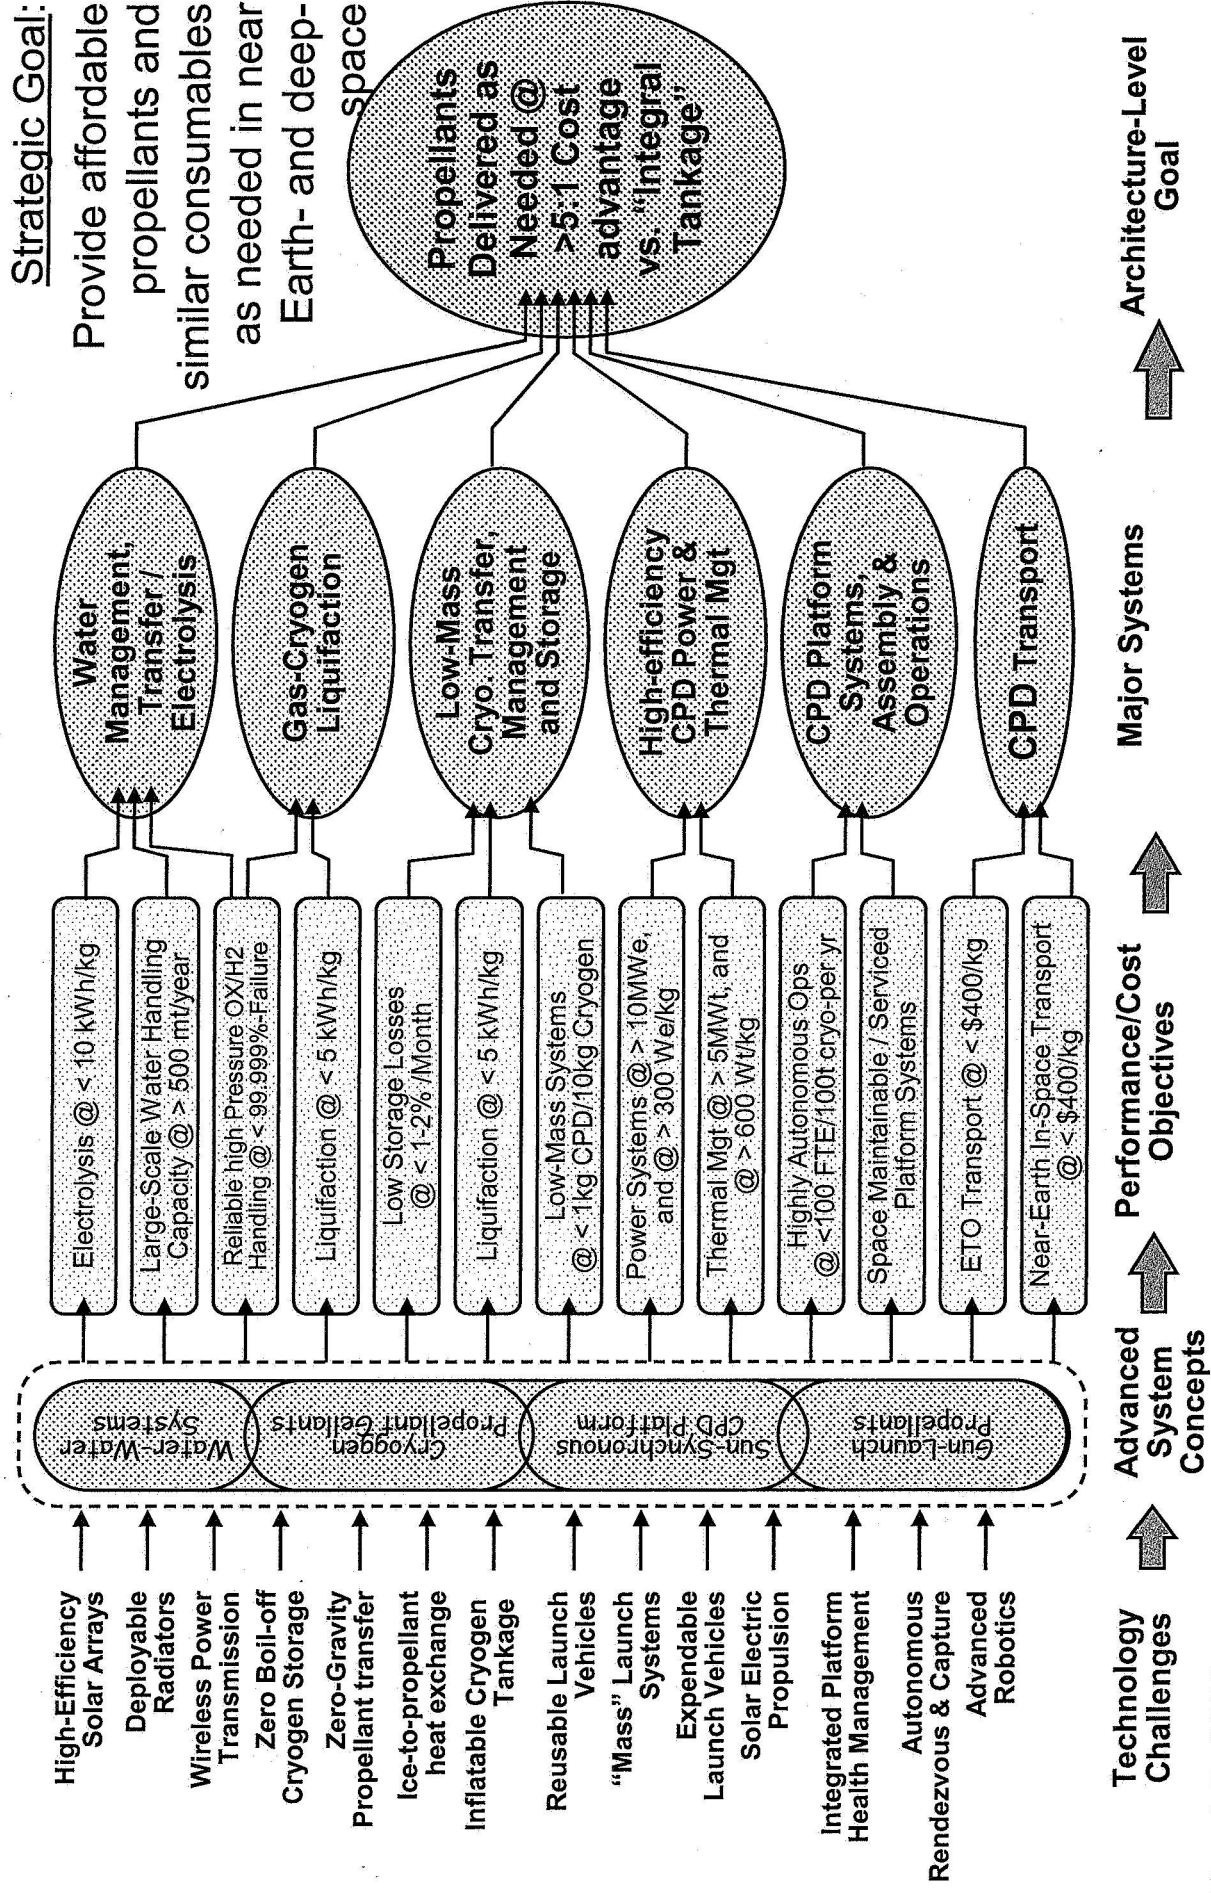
Strategic Goal: Provide affordable propellants and similar consumables as needed in near Earth- and deep-space

Propellants Delivered as Needed @ >5:1 Cost advantage vs. "Integral Tankage"

Technology Challenges

High-Efficiency Solar Arrays
Deployable Radiators
Wireless Power Transmission
Zero Boil-off Cryogen Storage
Zero-Gravity Propellant transfer
Ice-to-propellant heat exchange
Inflatable Cryogen Tankage
Reusable Launch Vehicles
"Mass" Launch Systems
Expendable Launch Vehicles
Solar Electric Propulsion
Integrated Platform Health Management
Autonomous Rendezvous & Capture
Advanced Robotics

Advanced System Concepts

Water-Water Systems
Cryogen Propellant Gellants
Sun-Synchronous CPD Platform
Gun-Launch Propellants

Performance/Cost Objectives

Electrolysis @ < 10 kWh/kg
Large-Scale Water Handling Capacity @ > 500 mt/year
Reliable high Pressure OX/H2 Handling @ < 99.999%-Failure
Liquifaction @ < 5 kWh/kg
Low Storage Losses @ < 1-2% /Month
Liquifaction @ < 5 kWh/kg
Low-Mass Systems @ < 1kg CPD/10kg Cryogen
Power Systems @ > 10MWe, and @ > 300 We/kg
Thermal Mgt @ > 5MWt, and @ > 600 Wt/kg
Highly Autonomous Ops @ <100 FTE/100t cryo-per yr
Space Maintainable / Serviced Platform Systems
ETO Transport @ < $400/kg
Near-Earth In-Space Transport @ < $400/kg

Major Systems

Water Management, Transfer / Electrolysis
Gas-Cryogen Liquifaction
Low-Mass Cryo. Transfer, Management and Storage
High-efficiency CPD Power & Thermal Mgt
CPD Platform Systems, Assembly & Operations
CPD Transport

Architecture-Level Goal